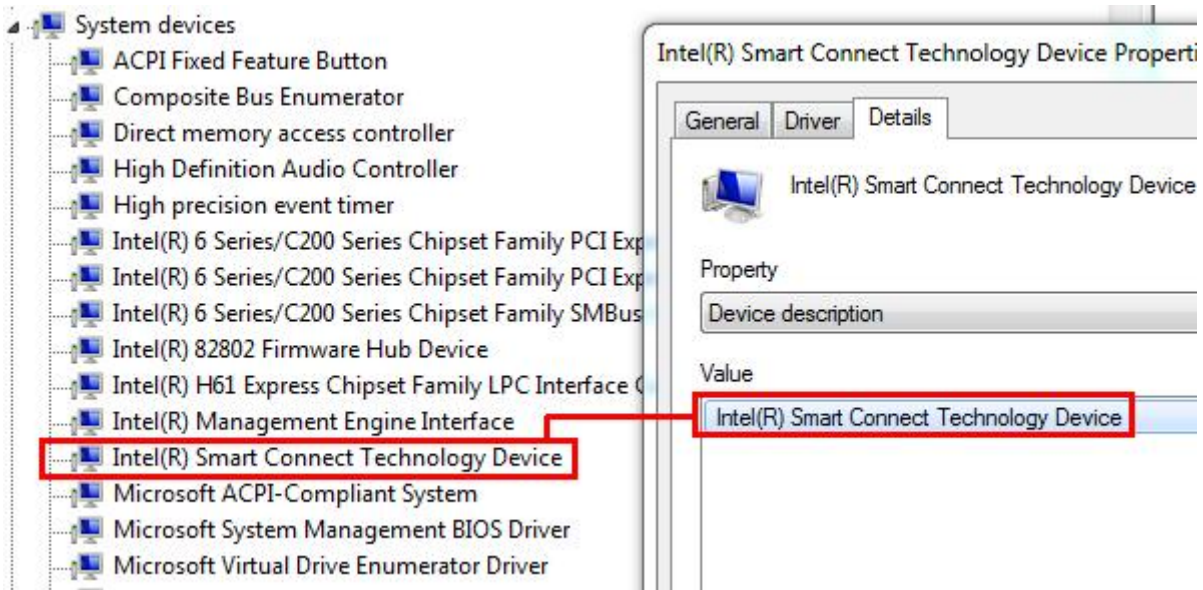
System devices
ACPI Fixed Feature Button
Composite Bus Enumerator
Direct memory access controller
High Definition Audio Controller
High precision event timer
Intel(R) 6 Series/C200 Series Chipset Family PCI Exp
Intel(R) 6 Series/C200 Series Chipset Family PCI Exp
Intel(R) 6 Series/C200 Series Chipset Family SMBus
Intel(R) 82802 Firmware Hub Device
Intel(R) H61 Express Chipset Family LPC Interface C
Intel(R) Management Engine Interface
Intel(R) Smart Connect Technology Device
Microsoft ACPI-Compliant System
Microsoft System Management BIOS Driver
Microsoft Virtual Drive Enumerator Driver

Intel(R) Smart Connect Technology Device Properti

General | Driver | Details

Intel(R) Smart Connect Technology Device

Property
Device description

Value
Intel(R) Smart Connect Technology Device